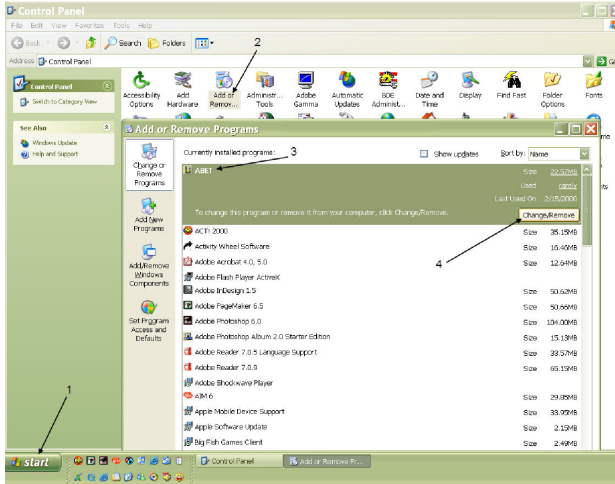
Control Panel

File Edit View Favorites Tools Help

Back Search Folders

Address Control Panel

Control Panel

Switch to Category View

See Also

Windows Update

Help and Support

Accessibility Options

Add Hardware

Add or Remov...

Administr... Tools

Adobe Gamma

Automatic Updates

BDE Administ...

Date and Time

Display

Find Fast

Folder Options

Fonts

2

Add or Remove Programs

Change or Remove Programs

Add New Programs

Add/Remove Windows Components

Set Program Access and Defaults

Currently installed programs:

3

Show updates

Sort by: Name

ABET

Size 22.57MB

Used rarely

Last Used On 2/15/2008

To change this program or remove it from your computer, click Change/Remove.

Change/Remove

4

| Program | | Size |
|---|---|---|
| ACT! 2000 | Size | 35.15MB |
| Activity Wheel Software | Size | 16.40MB |
| Adobe Acrobat 4.0, 5.0 | Size | 12.64MB |
| Adobe Flash Player ActiveX | | |
| Adobe InDesign 1.5 | Size | 50.62MB |
| Adobe PageMaker 6.5 | Size | 50.66MB |
| Adobe Photoshop 6.0 | Size | 104.00MB |
| Adobe Photoshop Album 2.0 Starter Edition | Size | 15.13MB |
| Adobe Reader 7.0.5 Language Support | Size | 33.57MB |
| Adobe Reader 7.0.9 | Size | 65.15MB |
| Adobe Shockwave Player | | |
| AIM 6 | Size | 29.85MB |
| Apple Mobile Device Support | Size | 33.93MB |
| Apple Software Update | Size | 2.15MB |
| Big Fish Games Client | Size | 2.49MB |

1

start

Control Panel

Add or Remove Pr...